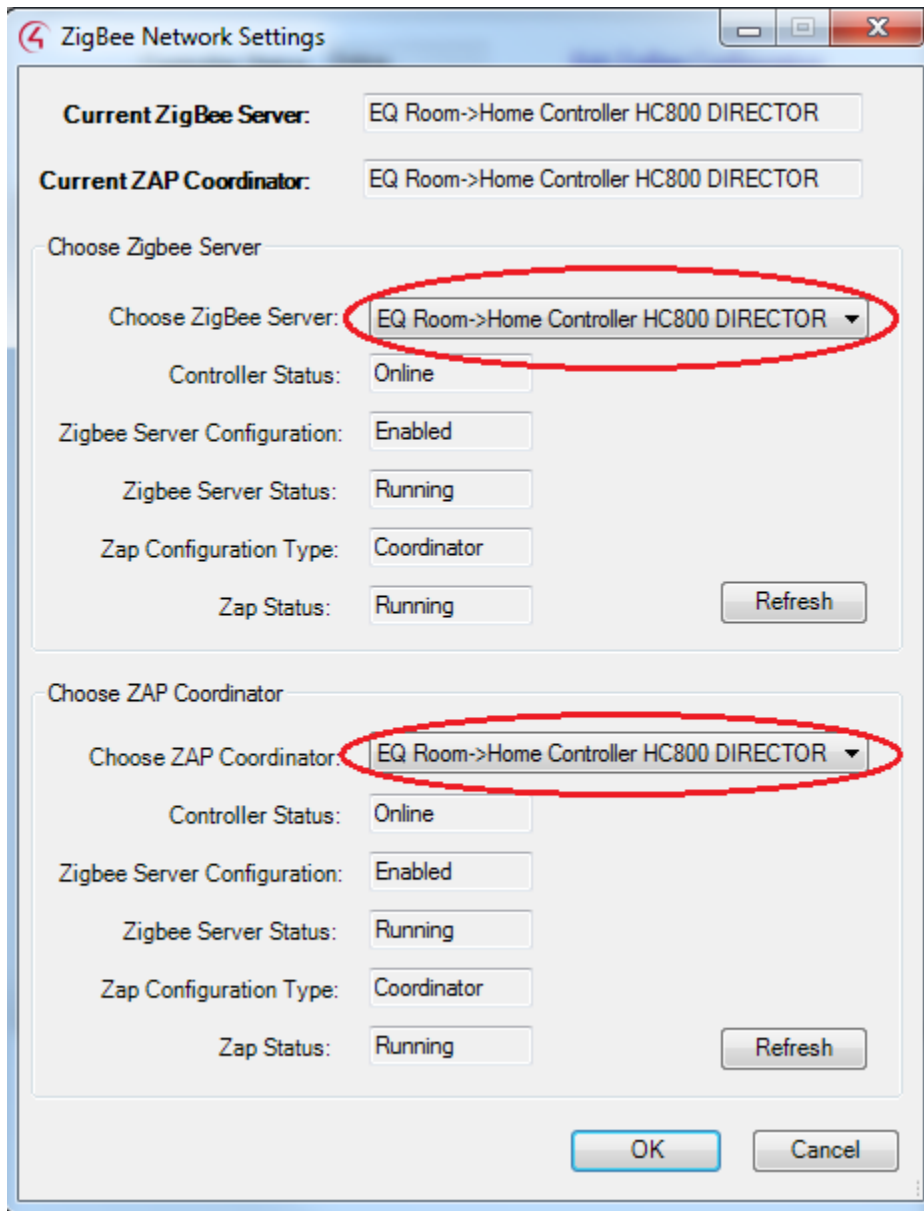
ZigBee Network Settings

Current ZigBee Server: EQ Room->Home Controller HC800 DIRECTOR

Current ZAP Coordinator: EQ Room->Home Controller HC800 DIRECTOR

Choose Zigbee Server

Choose ZigBee Server: EQ Room->Home Controller HC800 DIRECTOR

Controller Status: Online

Zigbee Server Configuration: Enabled

Zigbee Server Status: Running

Zap Configuration Type: Coordinator

Zap Status: Running

Refresh

Choose ZAP Coordinator

Choose ZAP Coordinator: EQ Room->Home Controller HC800 DIRECTOR

Controller Status: Online

Zigbee Server Configuration: Enabled

Zigbee Server Status: Running

Zap Configuration Type: Coordinator

Zap Status: Running

Refresh

OK

Cancel